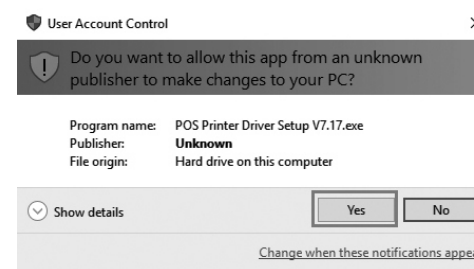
User Account Control

Do you want to allow this app from an unknown publisher to make changes to your PC?

Program name: POS Printer Driver Setup V7.17.exe
Publisher: Unknown
File origin: Hard drive on this computer

Show details

Yes

No

Change when these notifications appe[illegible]